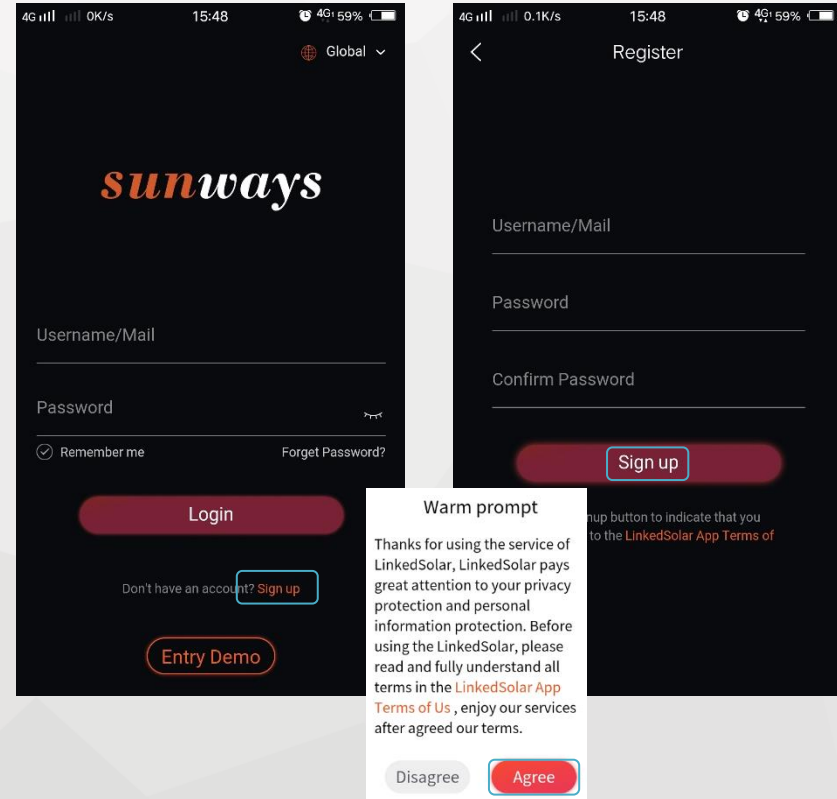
4G 0K/s 15:48 59%

Global

sunways

Username/Mail

Password

Remember me

Forget Password?

Login

Don't have an account? Sign up

Entry Demo

4G 0.1K/s 15:48 59%

Register

Username/Mail

Password

Confirm Password

Sign up

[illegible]nup button to indicate that you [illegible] to the LinkedSolar App Terms of

Warm prompt

Thanks for using the service of LinkedSolar, LinkedSolar pays great attention to your privacy protection and personal information protection. Before using the LinkedSolar, please read and fully understand all terms in the LinkedSolar App Terms of Us , enjoy our services after agreed our terms.

Disagree

Agree